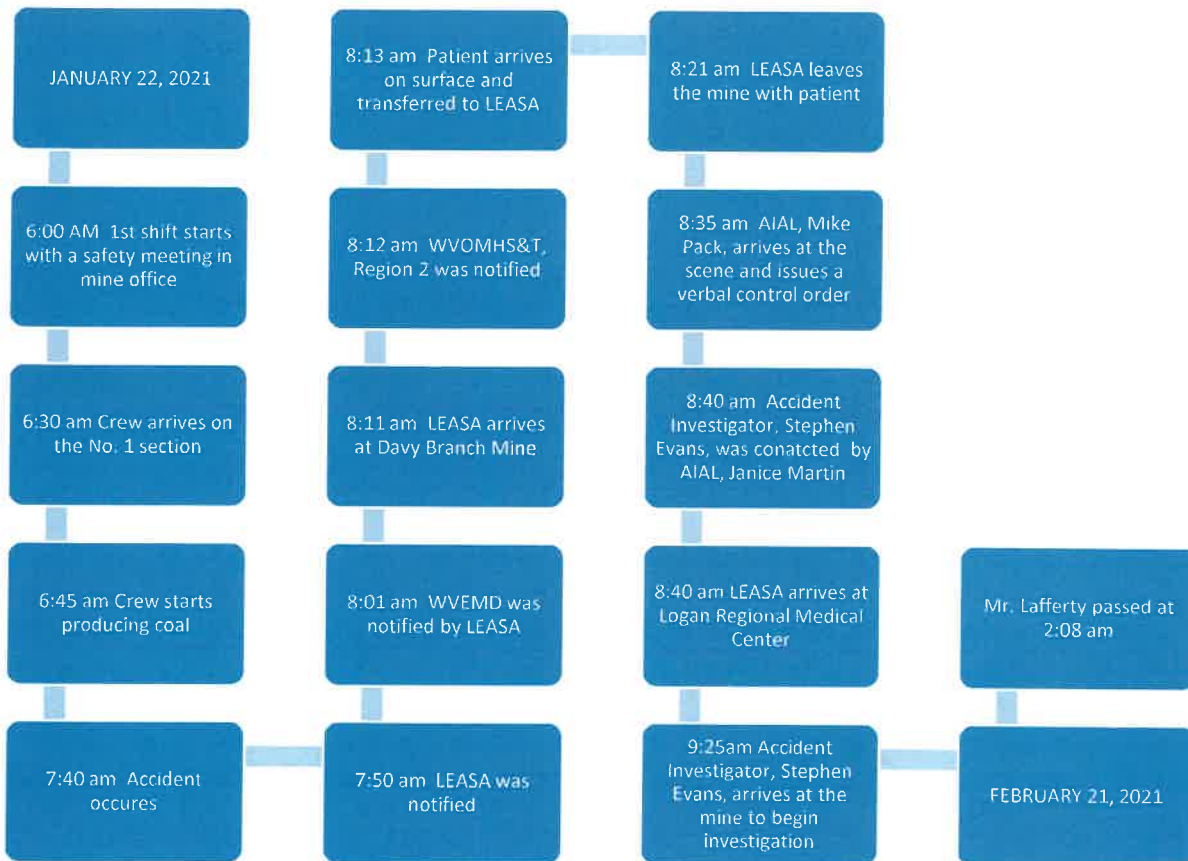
JANUARY 22, 2021

6:00 AM 1st shift starts with a safety meeting in mine office

6:30 am Crew arrives on the No. 1 section

6:45 am Crew starts producing coal

7:40 am Accident occures

7:50 am LEASA was notified

8:01 am WVEMD was notified by LEASA

8:11 am LEASA arrives at Davy Branch Mine

8:12 am WVOMHS&T, Region 2 was notified

8:13 am Patient arrives on surface and transferred to LEASA

8:21 am LEASA leaves the mine with patient

8:35 am AIAL, Mike Pack, arrives at the scene and issues a verbal control order

8:40 am Accident Investigator, Stephen Evans, was conatcted by AIAL, Janice Martin

8:40 am LEASA arrives at Logan Regional Medical Center

9:25am Accident Investigator, Stephen Evans, arrives at the mine to begin investigation

FEBRUARY 21, 2021

Mr. Lafferty passed at 2:08 am